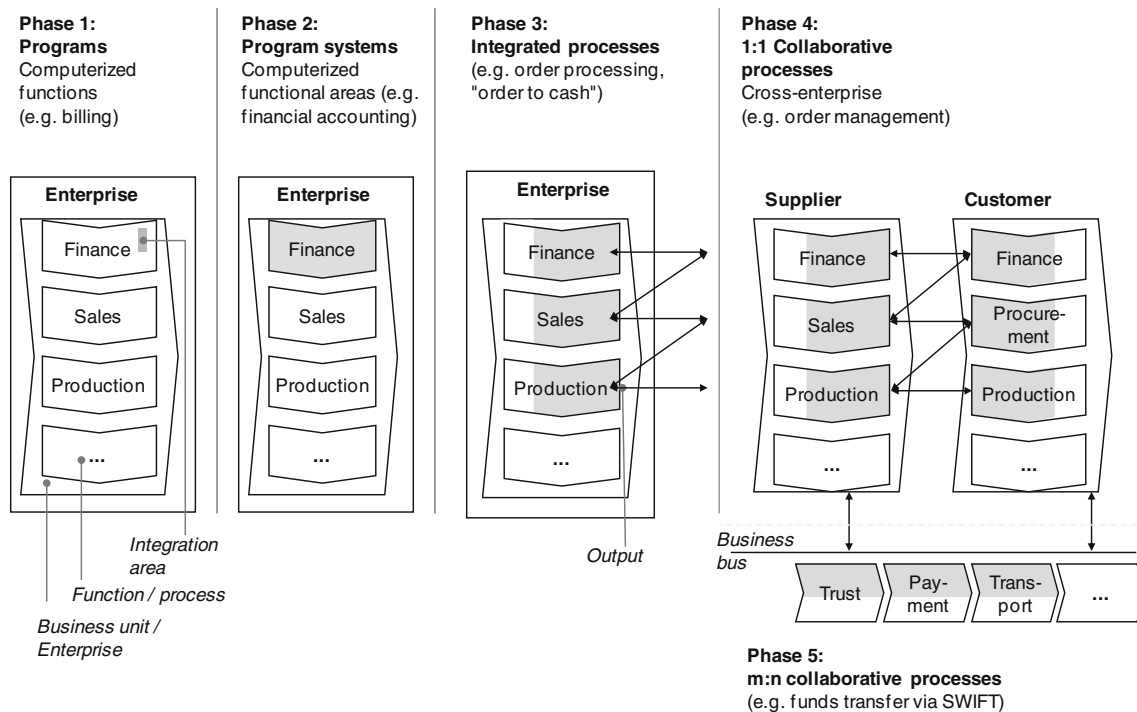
Phase 1:
Programs
Computerized functions (e.g. billing)

Phase 2:
Program systems
Computerized functional areas (e.g. financial accounting)

Phase 3:
Integrated processes
(e.g. order processing, "order to cash")

Phase 4:
1:1 Collaborative processes
Cross-enterprise (e.g. order management)

Enterprise
Finance
Sales
Production
...

Integration area
Function / process
Business unit / Enterprise

Enterprise
Finance
Sales
Production
...

Enterprise
Finance
Sales
Production
...

Output

Supplier
Finance
Sales
Production
...

Customer
Finance
Procurement
Production
...

Business bus
Trust
Payment
Transport
...

Phase 5:
m:n collaborative processes
(e.g. funds transfer via SWIFT)